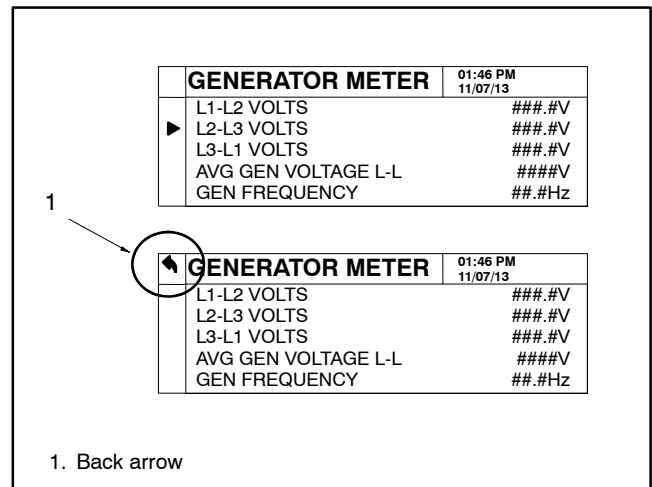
GENERATOR METER 01:46 PM 11/07/13

| | |
|---|---|
| L1-L2 VOLTS | ###.#V |
| L2-L3 VOLTS | ###.#V |
| L3-L1 VOLTS | ###.#V |
| AVG GEN VOLTAGE L-L | ####V |
| GEN FREQUENCY | ##.#Hz |

1

GENERATOR METER 01:46 PM 11/07/13

| | |
|---|---|
| L1-L2 VOLTS | ###.#V |
| L2-L3 VOLTS | ###.#V |
| L3-L1 VOLTS | ###.#V |
| AVG GEN VOLTAGE L-L | ####V |
| GEN FREQUENCY | ##.#Hz |

1. Back arrow